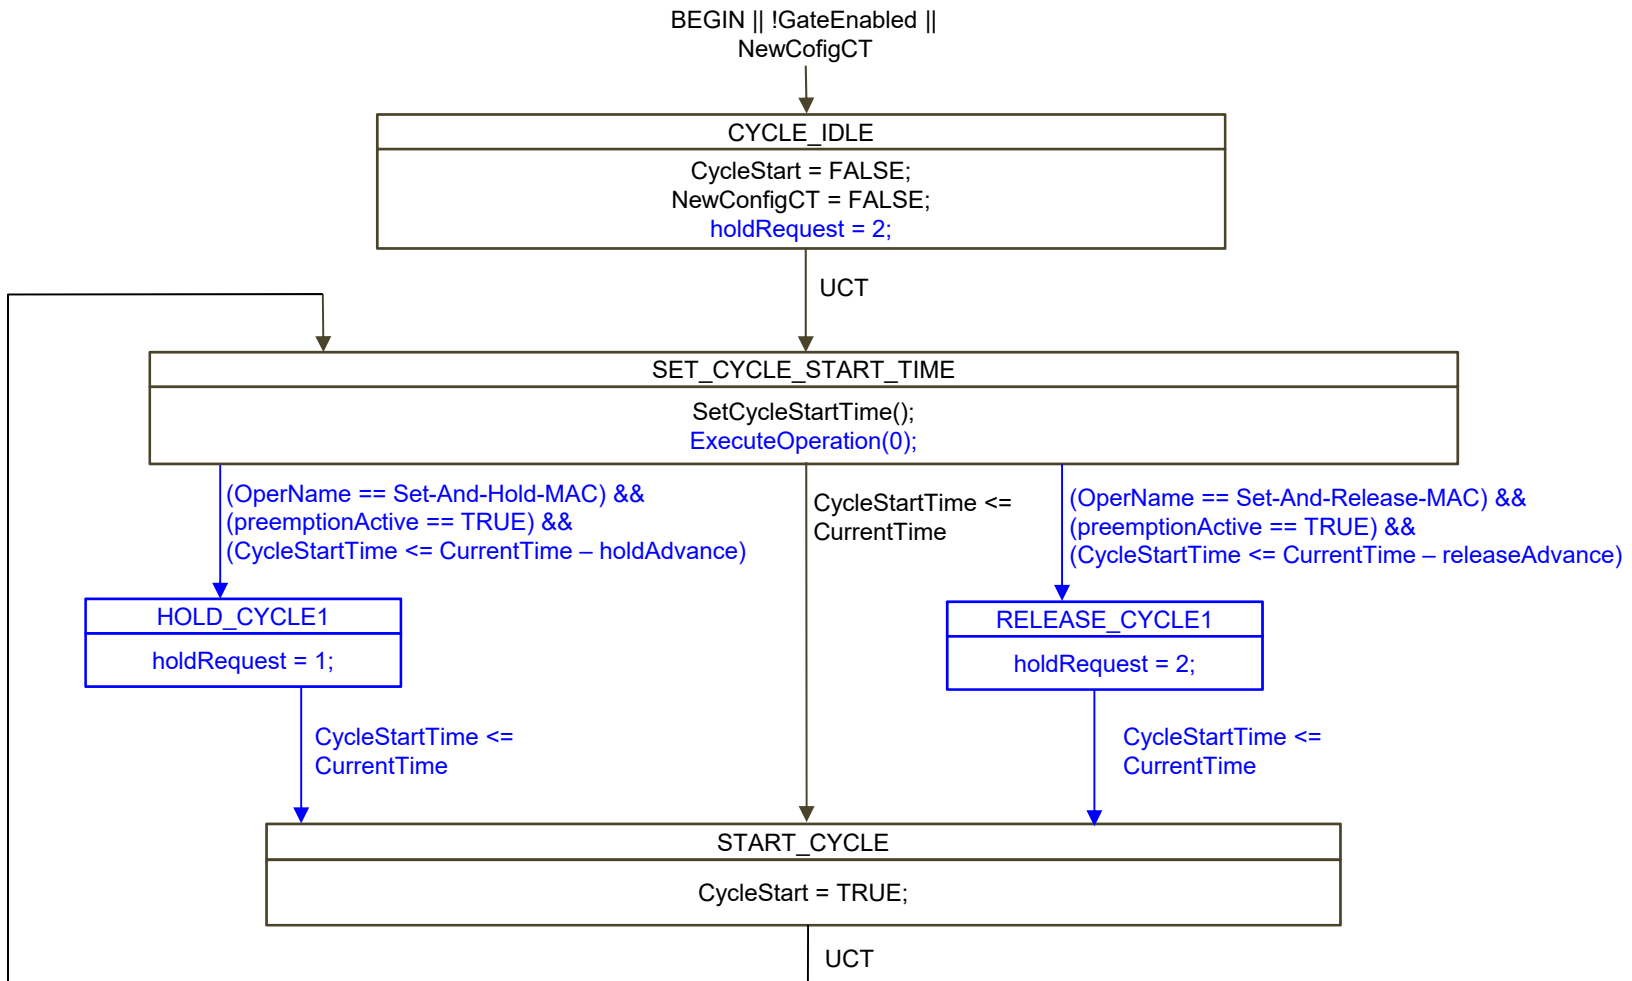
BEGIN || !GateEnabled || NewCofigCT

CYCLE_IDLE

CycleStart = FALSE;
NewConfigCT = FALSE;
holdRequest = 2;

UCT

SET_CYCLE_START_TIME

SetCycleStartTime();
ExecuteOperation(0);

(OperName == Set-And-Hold-MAC) &&
(preemptionActive == TRUE) &&
(CycleStartTime <= CurrentTime – holdAdvance)

CycleStartTime <= CurrentTime

(OperName == Set-And-Release-MAC) &&
(preemptionActive == TRUE) &&
(CycleStartTime <= CurrentTime – releaseAdvance)

HOLD_CYCLE1

holdRequest = 1;

RELEASE_CYCLE1

holdRequest = 2;

CycleStartTime <= CurrentTime

CycleStartTime <= CurrentTime

START_CYCLE

CycleStart = TRUE;

UCT